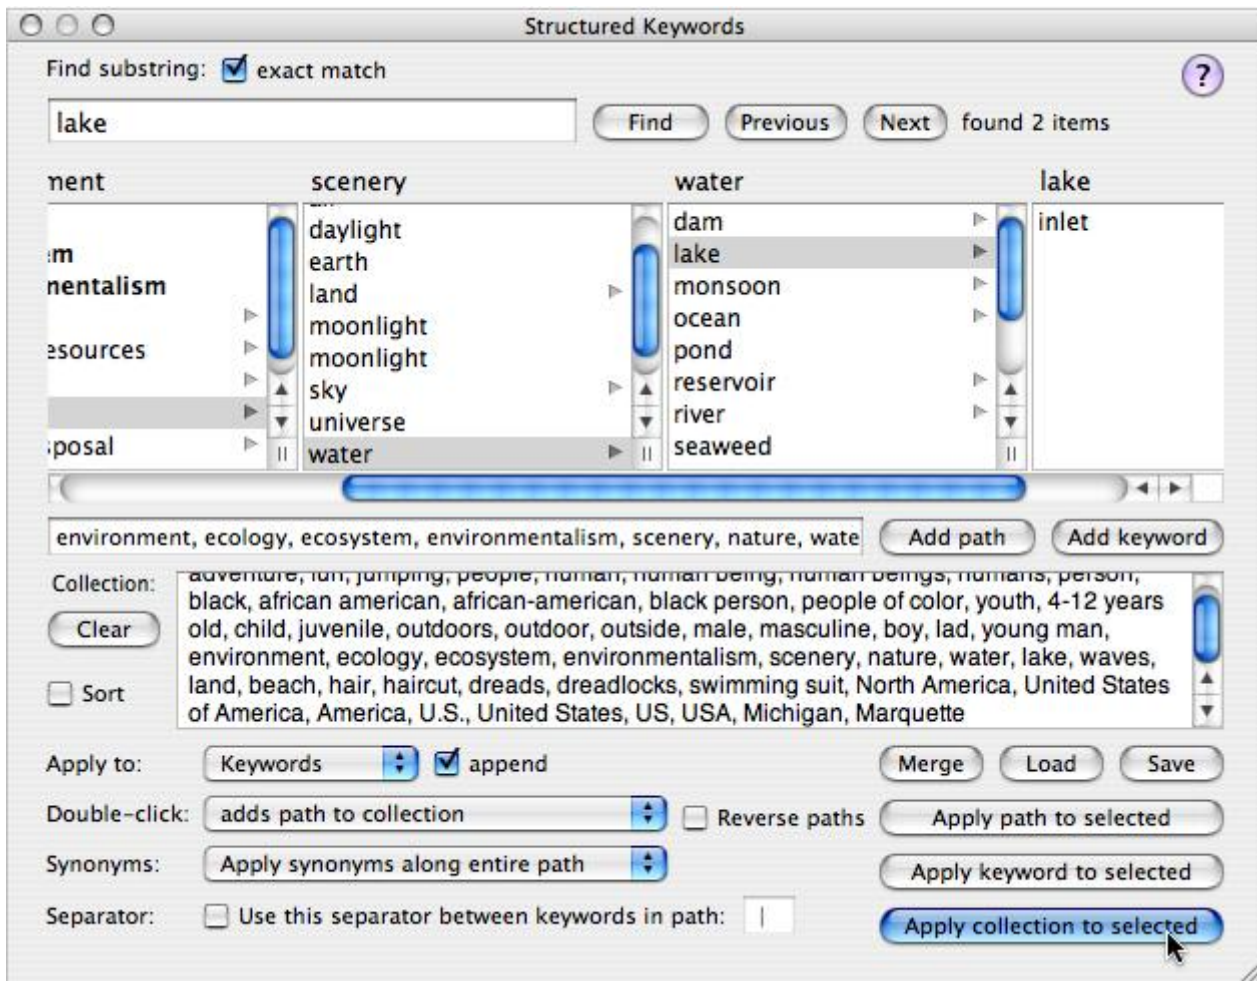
Structured Keywords

Find substring: exact match

?

lake

Find Previous Next found 2 items

nent

m
nentalism

esources

posal

scenery

daylight
earth
land
moonlight
moonlight
sky
universe
water

water

dam
lake
monsoon
ocean
pond
reservoir
river
seaweed

lake

inlet

environment, ecology, ecosystem, environmentalism, scenery, nature, wate

Add path Add keyword

Collection:

Clear

Sort

adventure, fun, jumping, people, human, human being, human beings, humans, person, black, african american, african-american, black person, people of color, youth, 4-12 years old, child, juvenile, outdoors, outdoor, outside, male, masculine, boy, lad, young man, environment, ecology, ecosystem, environmentalism, scenery, nature, water, lake, waves, land, beach, hair, haircut, dreads, dreadlocks, swimming suit, North America, United States of America, America, U.S., United States, US, USA, Michigan, Marquette

Apply to: Keywords append

Merge Load Save

Double-click: adds path to collection

Reverse paths

Apply path to selected

Synonyms: Apply synonyms along entire path

Apply keyword to selected

Separator: Use this separator between keywords in path: |

Apply collection to selected